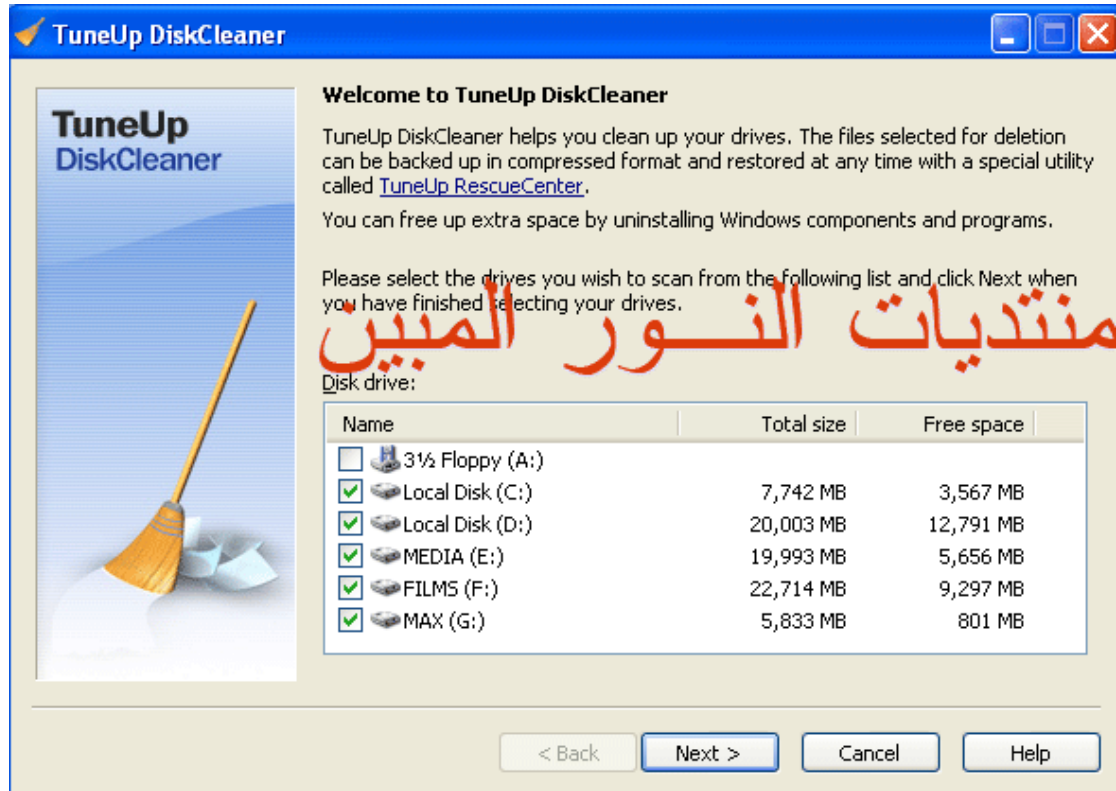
TuneUp DiskCleaner

TuneUp
DiskCleaner

Welcome to TuneUp DiskCleaner

TuneUp DiskCleaner helps you clean up your drives. The files selected for deletion can be backed up in compressed format and restored at any time with a special utility called TuneUp RescueCenter.

You can free up extra space by uninstalling Windows components and programs.

Please select the drives you wish to scan from the following list and click Next when you have finished selecting your drives.

منتديات النـــور المبين

Disk drive:

| Name | Total size | Free space |
|---|---|---|
| 3½ Floppy (A:) | | |
| Local Disk (C:) | 7,742 MB | 3,567 MB |
| Local Disk (D:) | 20,003 MB | 12,791 MB |
| MEDIA (E:) | 19,993 MB | 5,656 MB |
| FILMS (F:) | 22,714 MB | 9,297 MB |
| MAX (G:) | 5,833 MB | 801 MB |

< Back Next > Cancel Help